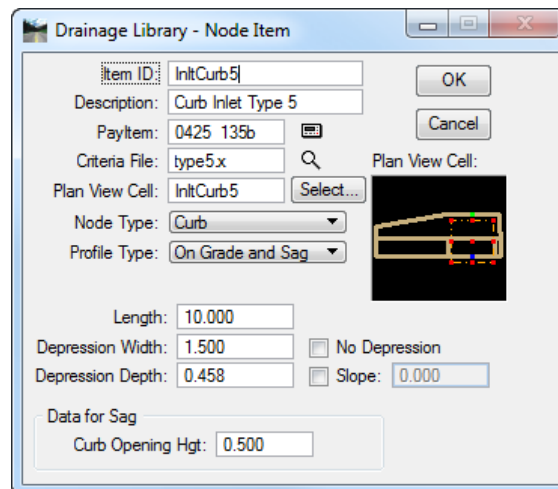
Drainage Library - Node Item

Item ID: InltCurb5

Description: Curb Inlet Type 5

PayItem: 0425 135b

Criteria File: type5.x

Plan View Cell: InltCurb5

Select...

Node Type: Curb

Profile Type: On Grade and Sag

OK

Cancel

Plan View Cell:

Length: 10.000

Depression Width: 1.500

No Depression

Depression Depth: 0.458

Slope: 0.000

Data for Sag

Curb Opening Hgt: 0.500